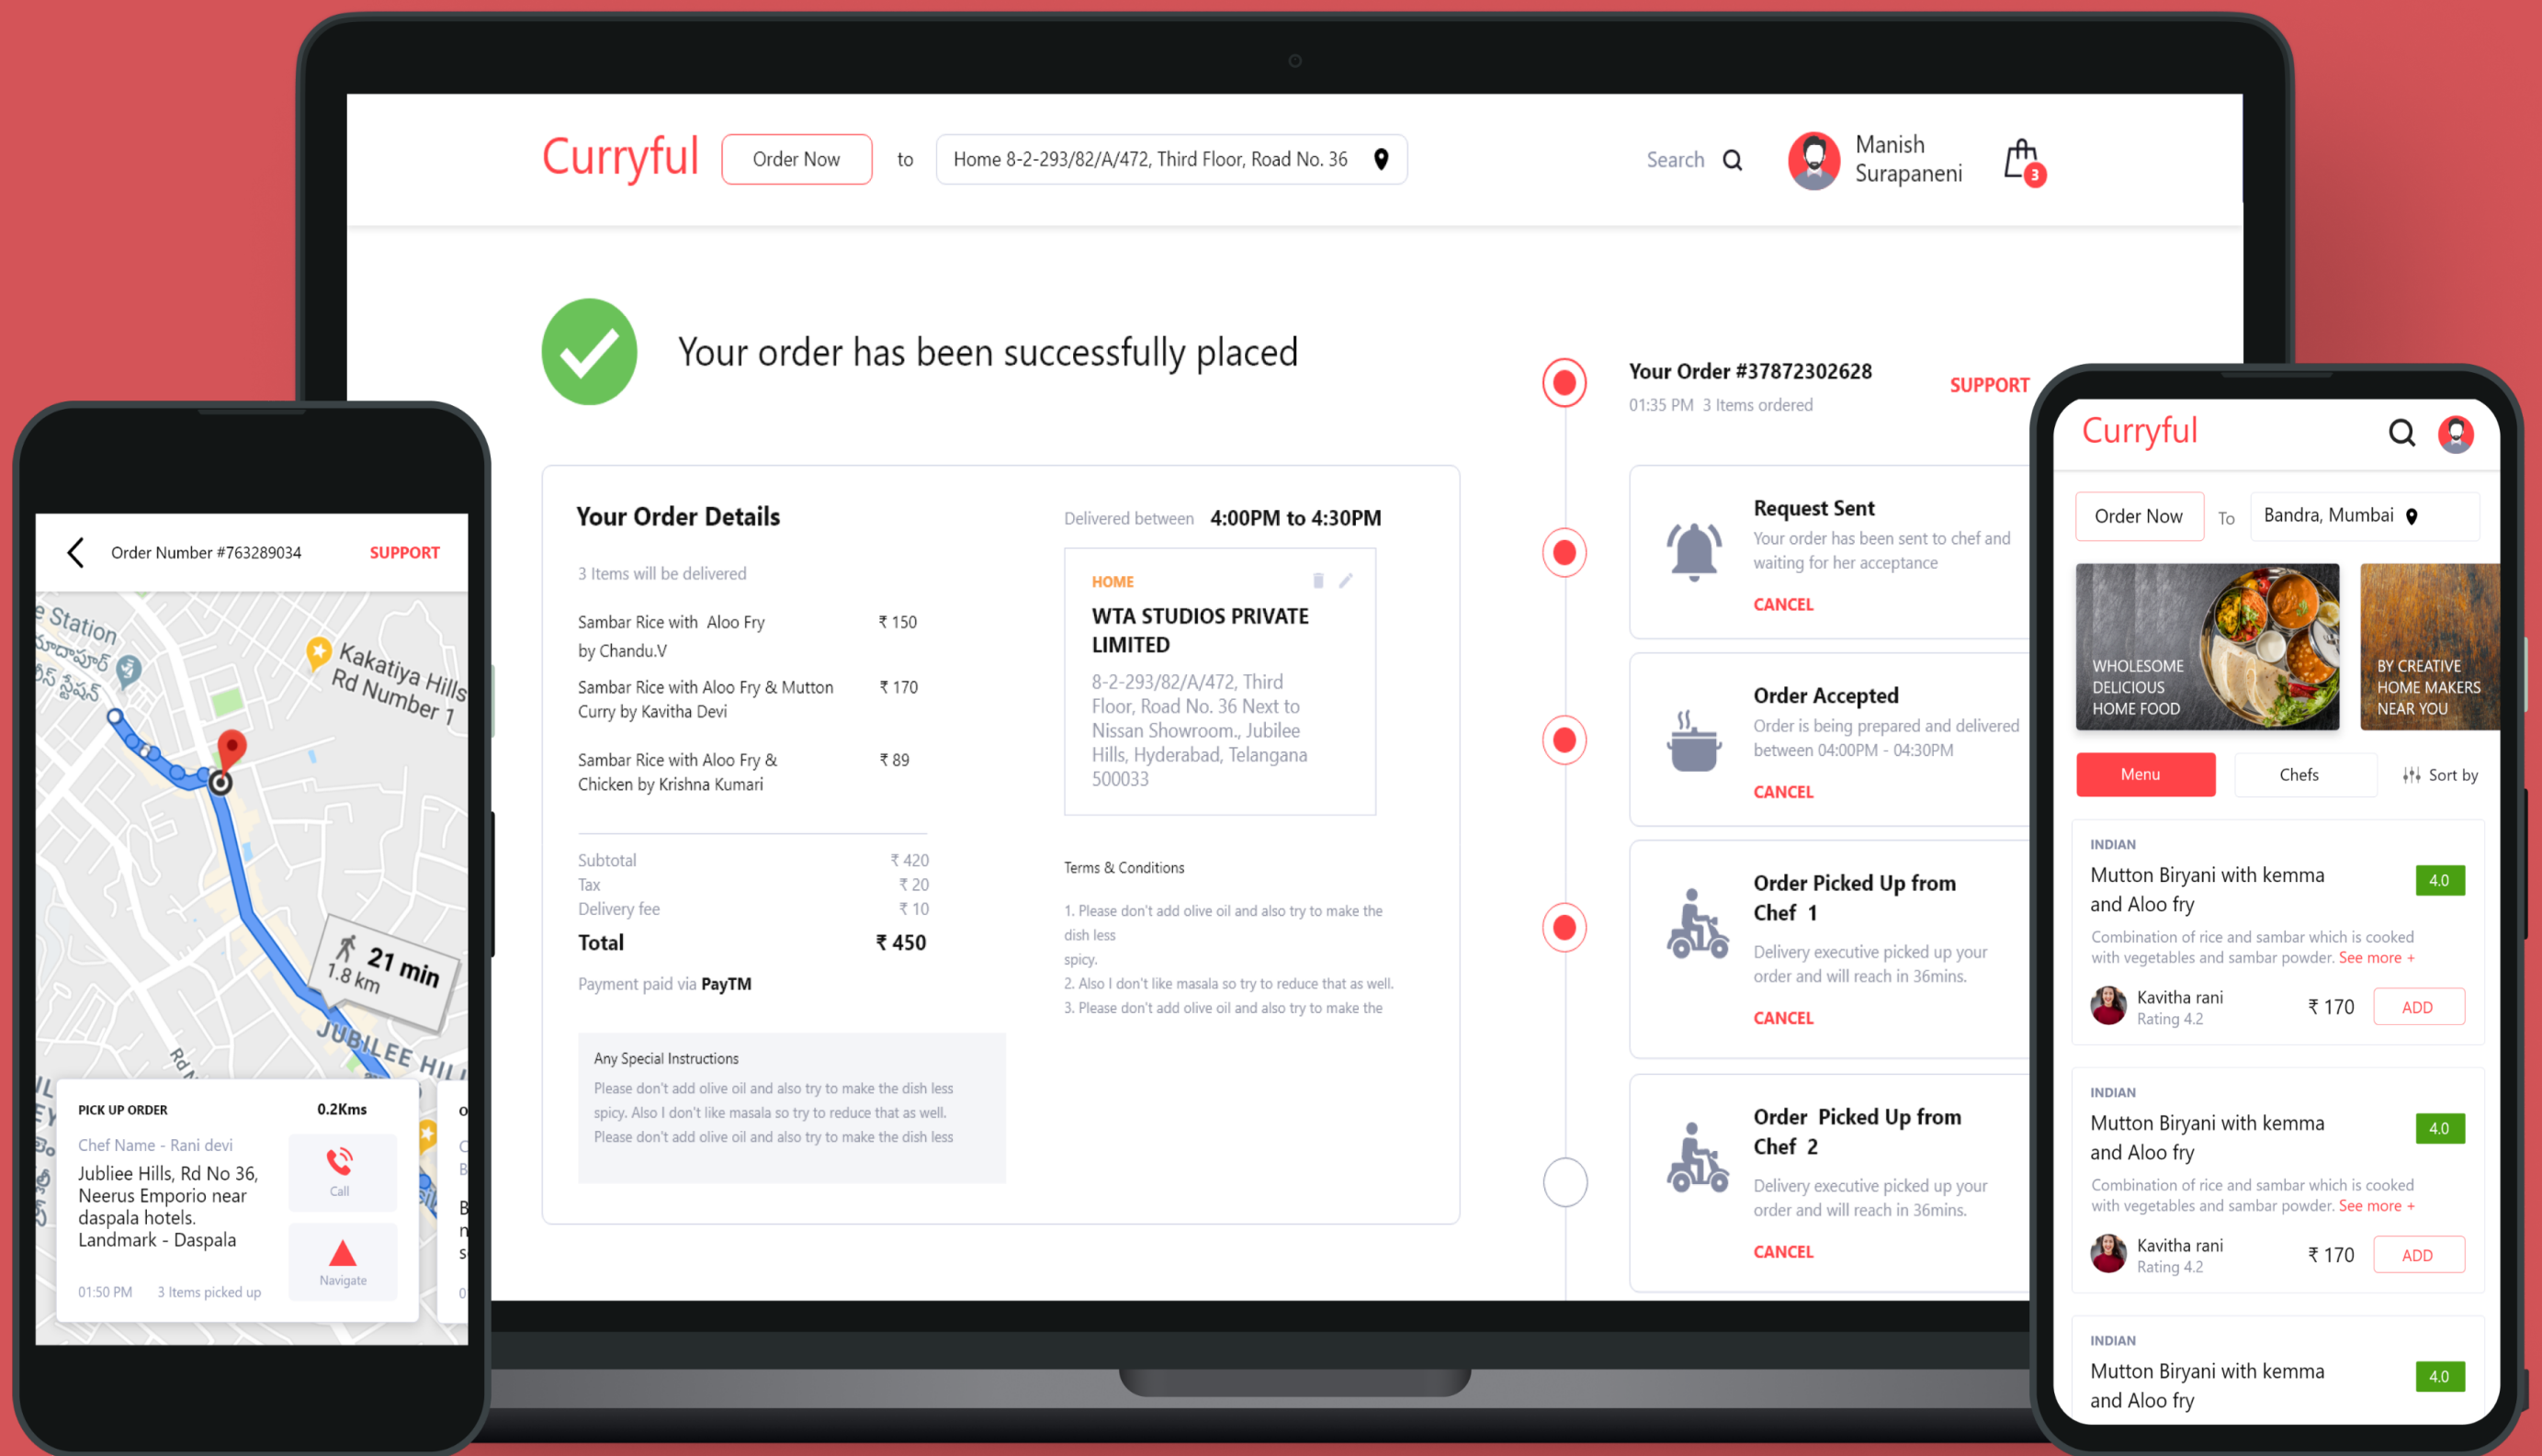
Curryful Order Now to Home 8-2-293/82/A/472, Third Floor, Road No. 36

Search

Manish Surapaneni

3

Your order has been successfully placed

Your Order #37872302628
01:35 PM 3 Items ordered

SUPPORT

Your Order Details

3 Items will be delivered

Sambar Rice with Aloo Fry by Chandu.V ₹ 150

Sambar Rice with Aloo Fry & Mutton Curry by Kavitha Devi ₹ 170

Sambar Rice with Aloo Fry & Chicken by Krishna Kumari ₹ 89

Subtotal ₹ 420
Tax ₹ 20
Delivery fee ₹ 10
Total ₹ 450

Payment paid via PayTM

Any Special Instructions
Please don't add olive oil and also try to make the dish less spicy. Also I don't like masala so try to reduce that as well. Please don't add olive oil and also try to make the dish less

Delivered between 4:00PM to 4:30PM

HOME
WTA STUDIOS PRIVATE LIMITED
8-2-293/82/A/472, Third Floor, Road No. 36 Next to Nissan Showroom., Jubilee Hills, Hyderabad, Telangana 500033

Terms & Conditions

1. Please don't add olive oil and also try to make the dish less spicy.
2. Also I don't like masala so try to reduce that as well.
3. Please don't add olive oil and also try to make the

Request Sent
Your order has been sent to chef and waiting for her acceptance
CANCEL

Order Accepted
Order is being prepared and delivered between 04:00PM - 04:30PM
CANCEL

Order Picked Up from Chef 1
Delivery executive picked up your order and will reach in 36mins.
CANCEL

Order Picked Up from Chef 2
Delivery executive picked up your order and will reach in 36mins.
CANCEL

Order Number #763289034 SUPPORT

Station
Kakatiya Hills Rd Number 1
21 min
1.8 km
JUBILEE HILL

PICK UP ORDER 0.2Kms
Chef Name - Rani devi
Jubliee Hills, Rd No 36, Neerus Emporio near daspala hotels. Landmark - Daspala
Call
Navigate
01:50 PM 3 Items picked up

Curryful
Order Now To Bandra, Mumbai
WHOLESOME DELICIOUS HOME FOOD
BY CREATIVE HOME MAKERS NEAR YOU
Menu Chefs Sort by

INDIAN
Mutton Biryani with kemma and Aloo fry 4.0
Combination of rice and sambar which is cooked with vegetables and sambar powder. See more +
Kavitha rani Rating 4.2 ₹ 170 ADD

INDIAN
Mutton Biryani with kemma and Aloo fry 4.0
Combination of rice and sambar which is cooked with vegetables and sambar powder. See more +
Kavitha rani Rating 4.2 ₹ 170 ADD

INDIAN
Mutton Biryani with kemma and Aloo fry 4.0